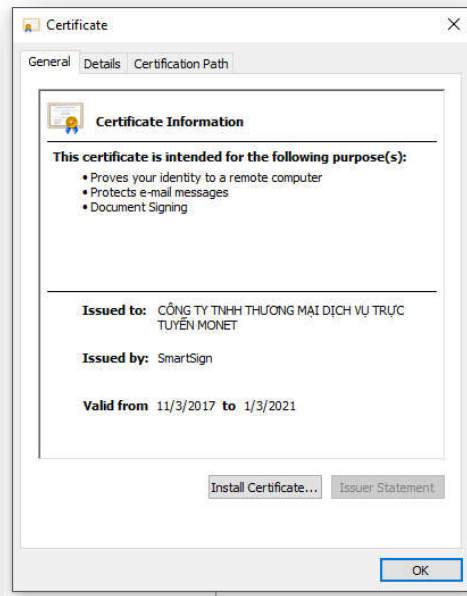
Certificate

General Details Certification Path

Certificate Information

This certificate is intended for the following purpose(s):
• Proves your identity to a remote computer
• Protects e-mail messages
• Document Signing

Issued to: CÔNG TY TNHH THƯƠNG MẠI DỊCH VỤ TRỰC TUYẾN MONET

Issued by: SmartSign

Valid from 11/3/2017 to 1/3/2021

Install Certificate... Issuer Statement

OK